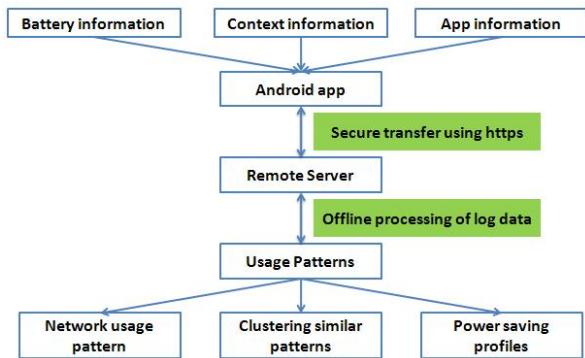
Battery information

Context information

App information

Android app

Secure transfer using https

Remote Server

Offline processing of log data

Usage Patterns

Network usage pattern

Clustering similar patterns

Power saving profiles